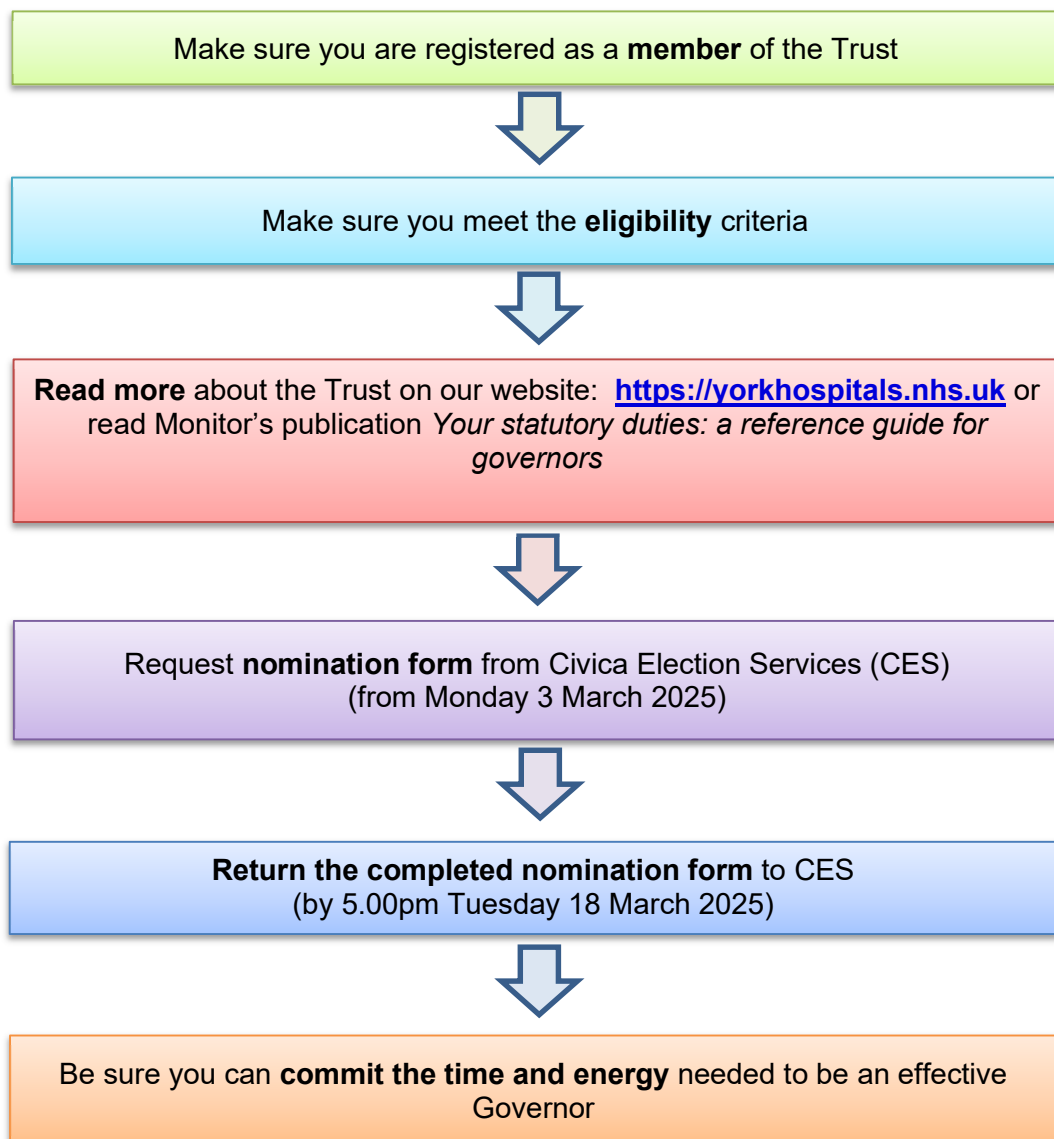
Make sure you are registered as a member of the Trust

Make sure you meet the eligibility criteria

Read more about the Trust on our website: https://yorkhospitals.nhs.uk or read Monitor's publication Your statutory duties: a reference guide for governors

Request nomination form from Civica Election Services (CES) (from Monday 3 March 2025)

Return the completed nomination form to CES (by 5.00pm Tuesday 18 March 2025)

Be sure you can commit the time and energy needed to be an effective Governor